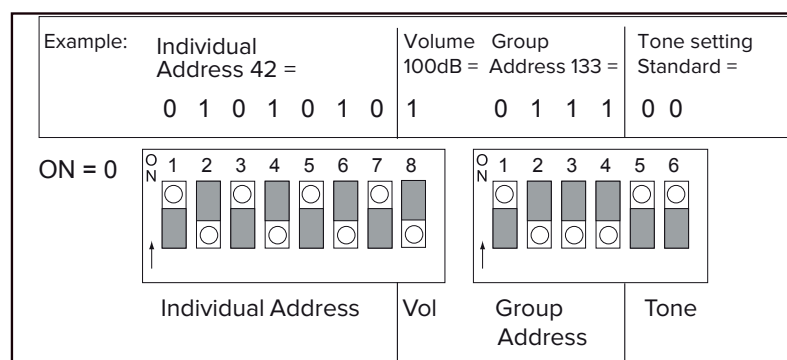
Example: Individual Address 42 =

0 1 0 1 0 1 0

Volume 100dB =

1

Group Address 133 =

0 1 1 1

Tone setting Standard =

0 0

ON = 0

ON 1 2 3 4 5 6 7 8

ON 1 2 3 4 5 6

Individual Address

Vol

Group Address

Tone